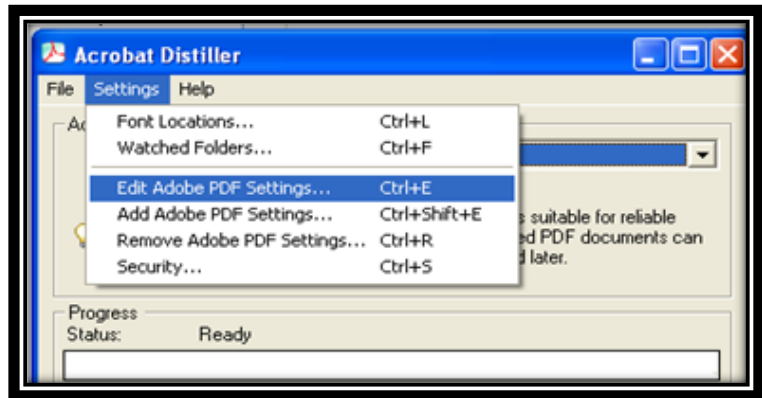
Acrobat Distiller

File Settings Help

Ad

Font Locations... Ctrl+L
Watched Folders... Ctrl+F
Edit Adobe PDF Settings... Ctrl+E
Add Adobe PDF Settings... Ctrl+Shift+E
Remove Adobe PDF Settings... Ctrl+R
Security... Ctrl+S

s suitable for reliable
ed PDF documents can
d later.

Progress
Status: Ready